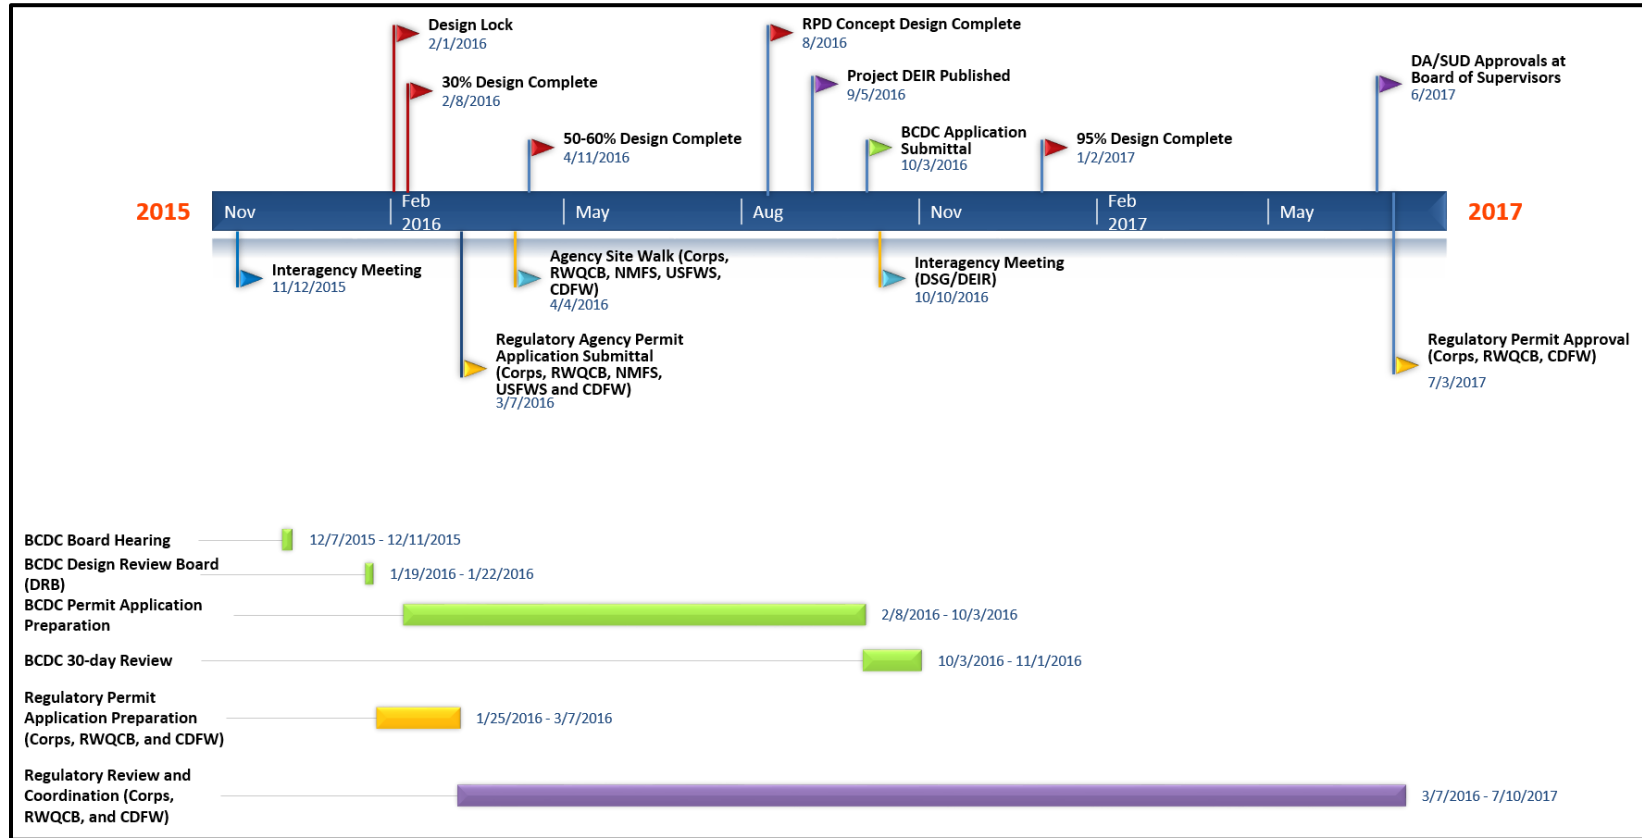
Design Lock
2/1/2016

30% Design Complete
2/8/2016

50-60% Design Complete
4/11/2016

RPD Concept Design Complete
8/2016

Project DEIR Published
9/5/2016

BCDC Application Submittal
10/3/2016

95% Design Complete
1/2/2017

DA/SUD Approvals at Board of Supervisors
6/2017

2015

Nov | Feb 2016 | May | Aug | Nov | Feb 2017 | May

2017

Interagency Meeting
11/12/2015

Agency Site Walk (Corps, RWQCB, NMFS, USFWS, CDFW)
4/4/2016

Interagency Meeting (DSG/DEIR)
10/10/2016

Regulatory Agency Permit Application Submittal (Corps, RWQCB, NMFS, USFWS and CDFW)
3/7/2016

Regulatory Permit Approval (Corps, RWQCB, CDFW)
7/3/2017

BCDC Board Hearing
12/7/2015 - 12/11/2015

BCDC Design Review Board (DRB)
1/19/2016 - 1/22/2016

BCDC Permit Application Preparation
2/8/2016 - 10/3/2016

BCDC 30-day Review
10/3/2016 - 11/1/2016

Regulatory Permit Application Preparation (Corps, RWQCB, and CDFW)
1/25/2016 - 3/7/2016

Regulatory Review and Coordination (Corps, RWQCB, and CDFW)
3/7/2016 - 7/10/2017